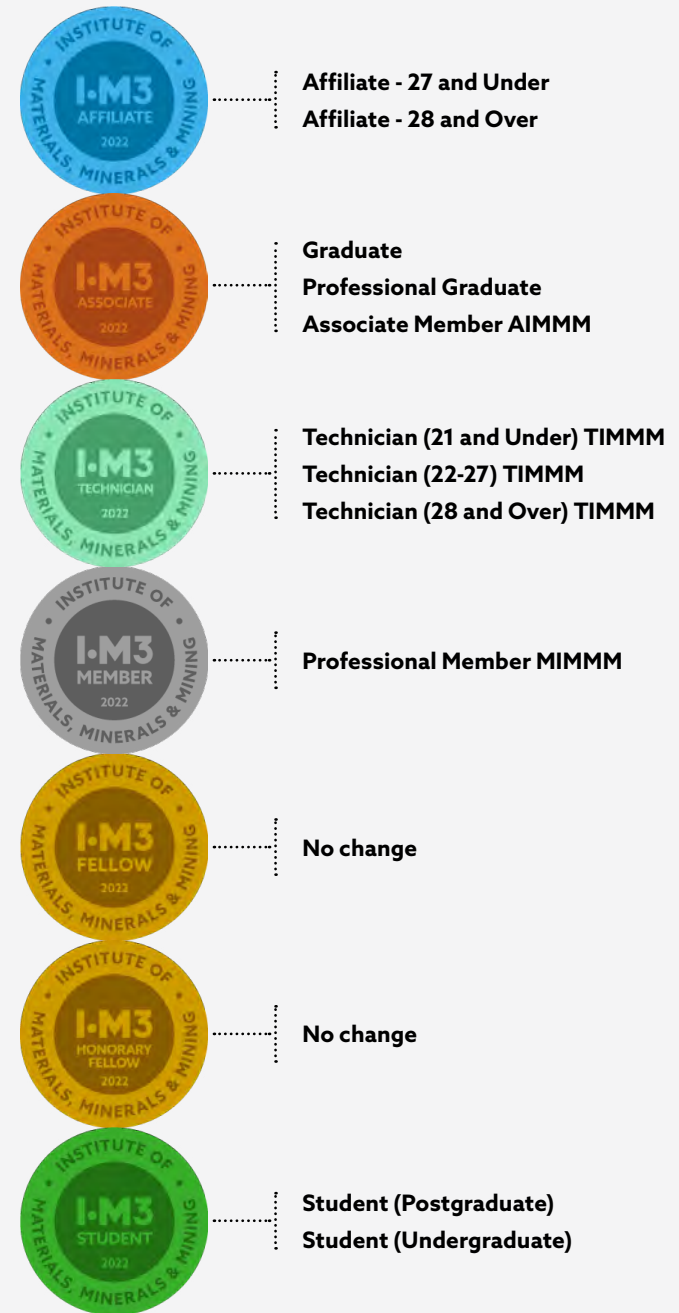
INSTITUTE OF MATERIALS, MINERALS & MINING
I·M3
AFFILIATE
2022

Affiliate - 27 and Under
Affiliate - 28 and Over

INSTITUTE OF MATERIALS, MINERALS & MINING
I·M3
ASSOCIATE
2022

Graduate
Professional Graduate
Associate Member AIMMM

INSTITUTE OF MATERIALS, MINERALS & MINING
I·M3
TECHNICIAN
2022

Technician (21 and Under) TIMMM
Technician (22-27) TIMMM
Technician (28 and Over) TIMMM

INSTITUTE OF MATERIALS, MINERALS & MINING
I·M3
MEMBER
2022

Professional Member MIMMM

INSTITUTE OF MATERIALS, MINERALS & MINING
I·M3
FELLOW
2022

No change

INSTITUTE OF MATERIALS, MINERALS & MINING
I·M3
HONORARY FELLOW
2022

No change

INSTITUTE OF MATERIALS, MINERALS & MINING
I·M3
STUDENT
2022

Student (Postgraduate)
Student (Undergraduate)